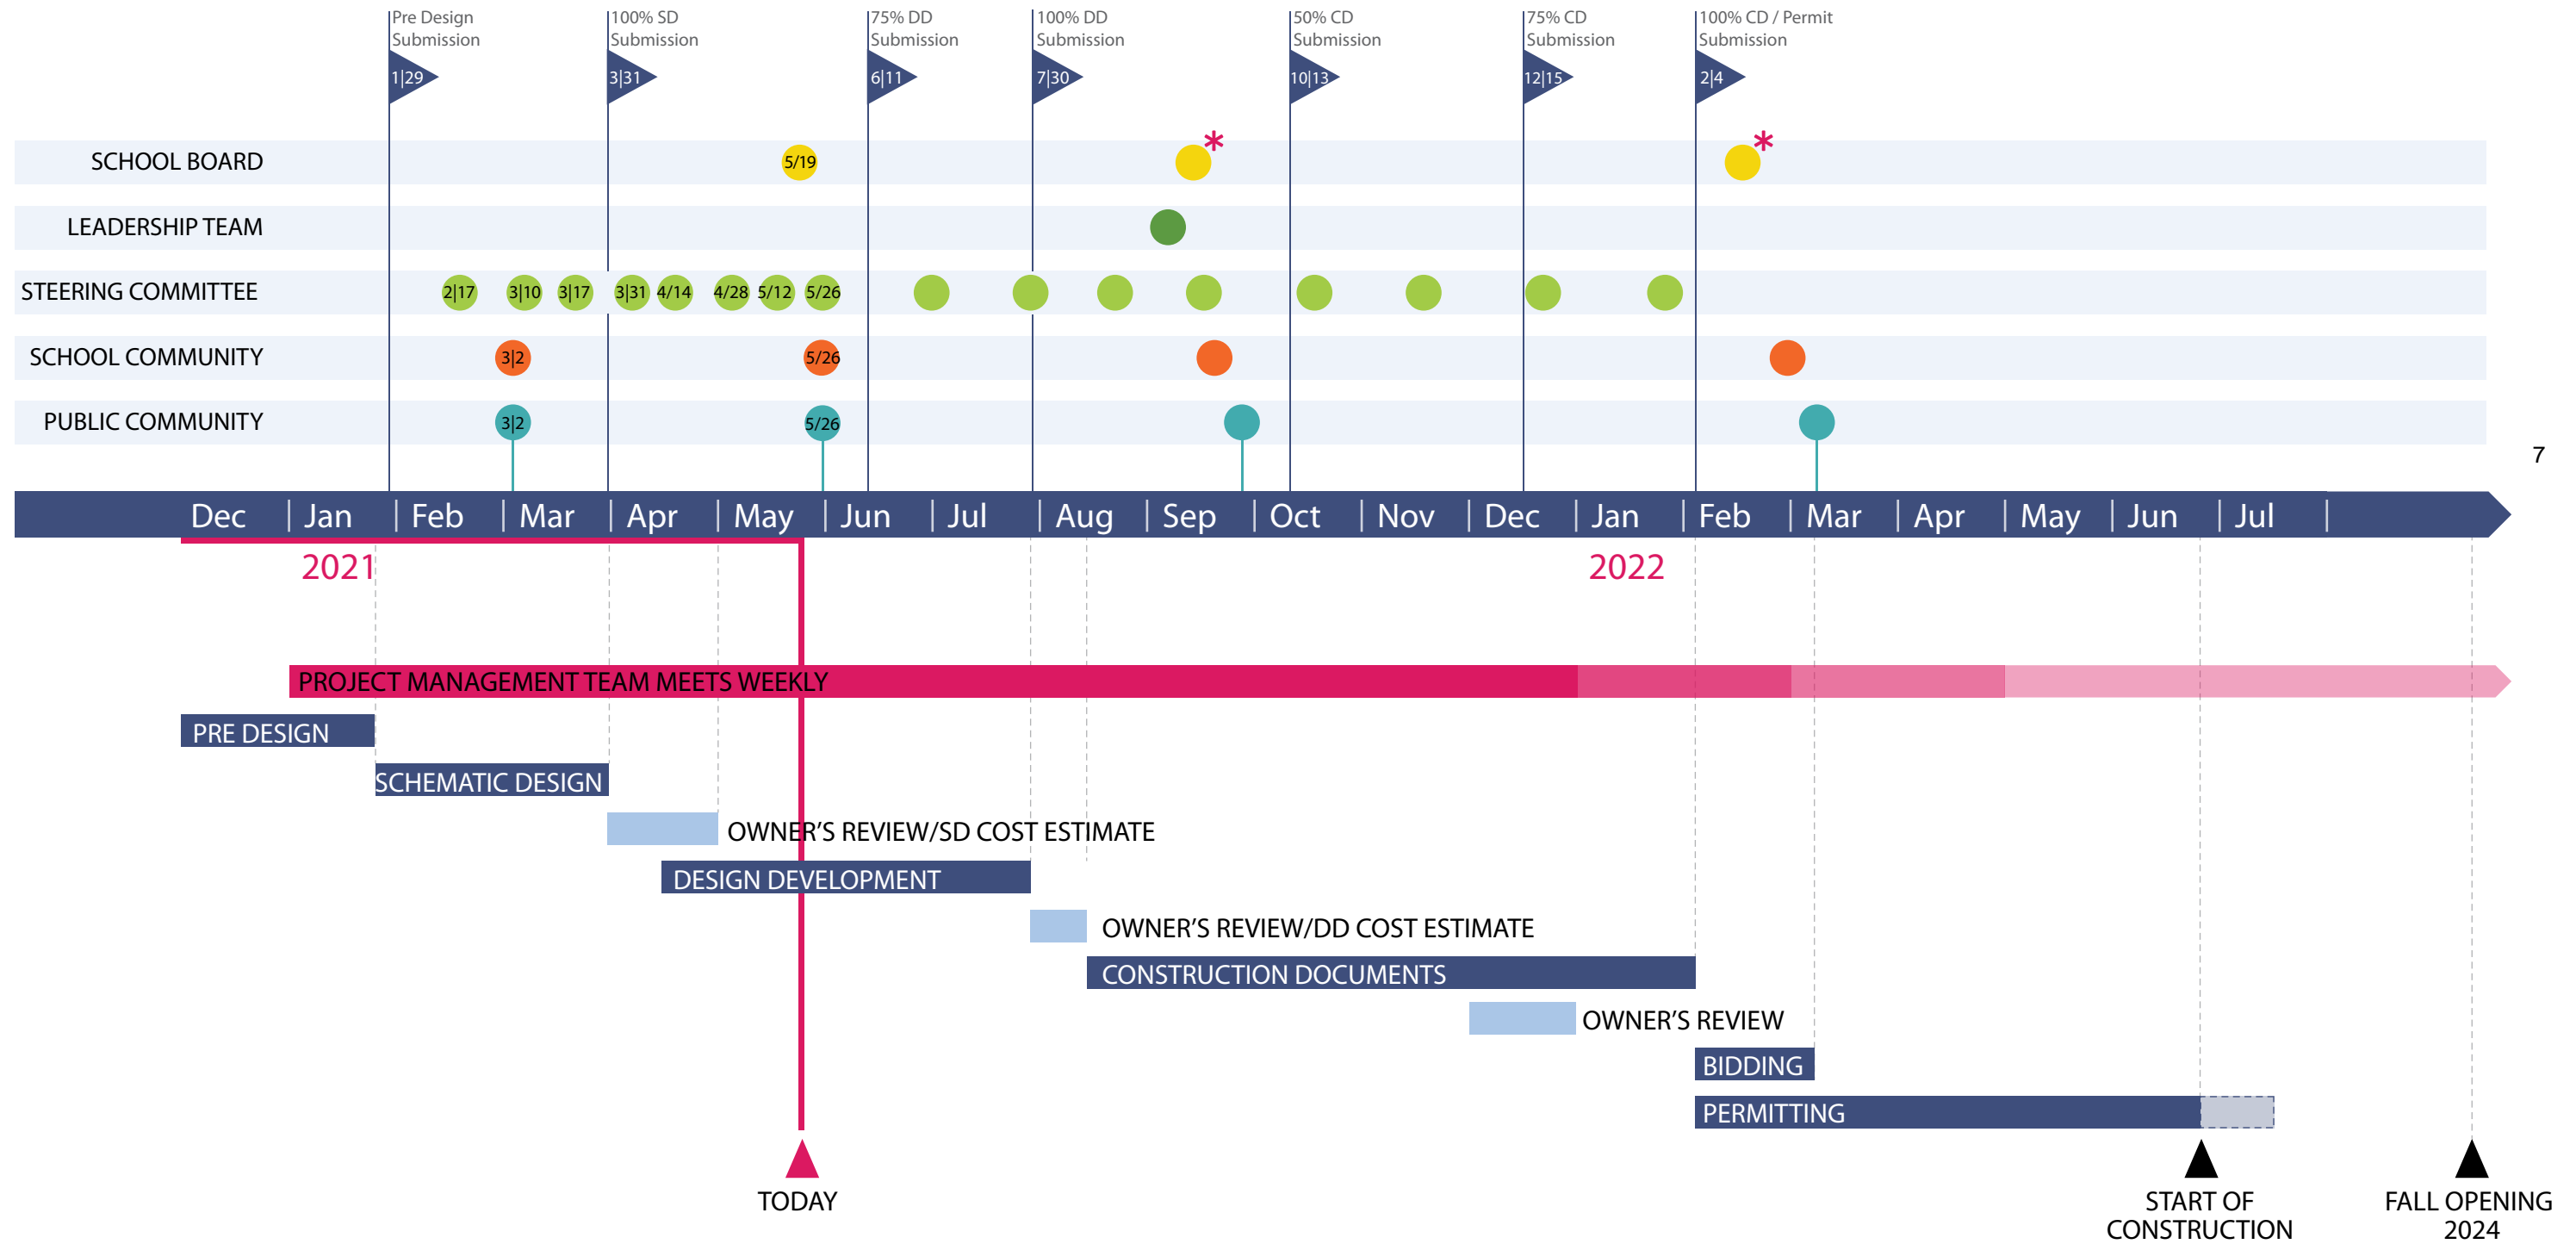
Pre Design Submission 1|29
100% SD Submission 3|31
75% DD Submission 6|11
100% DD Submission 7|30
50% CD Submission 10|13
75% CD Submission 12|15
100% CD / Permit Submission 2|4

SCHOOL BOARD 5/19 * *
LEADERSHIP TEAM
STEERING COMMITTEE 2|17 3|10 3|17 3|31 4/14 4/28 5/12 5/26
SCHOOL COMMUNITY 3|2 5/26
PUBLIC COMMUNITY 3|2 5/26

7

Dec | Jan | Feb | Mar | Apr | May | Jun | Jul | Aug | Sep | Oct | Nov | Dec | Jan | Feb | Mar | Apr | May | Jun | Jul |

2021
2022

PROJECT MANAGEMENT TEAM MEETS WEEKLY
PRE DESIGN
SCHEMATIC DESIGN
OWNER'S REVIEW/SD COST ESTIMATE
DESIGN DEVELOPMENT
OWNER'S REVIEW/DD COST ESTIMATE
CONSTRUCTION DOCUMENTS
OWNER'S REVIEW
BIDDING
PERMITTING

TODAY
START OF CONSTRUCTION
FALL OPENING 2024